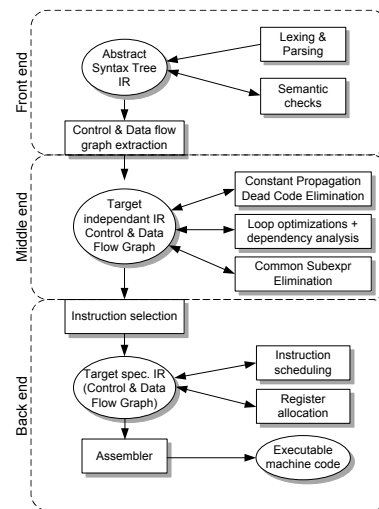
Front end

Abstract Syntax Tree IR

Lexing & Parsing

Semantic checks

Control & Data flow graph extraction

Middle end

Target independant IR Control & Data Flow Graph

Constant Propagation Dead Code Elimination

Loop optimizations + dependency analysis

Common Subexpr Elimination

Back end

Instruction selection

Target spec. IR (Control & Data Flow Graph)

Instruction scheduling

Register allocation

Assembler

Executable machine code